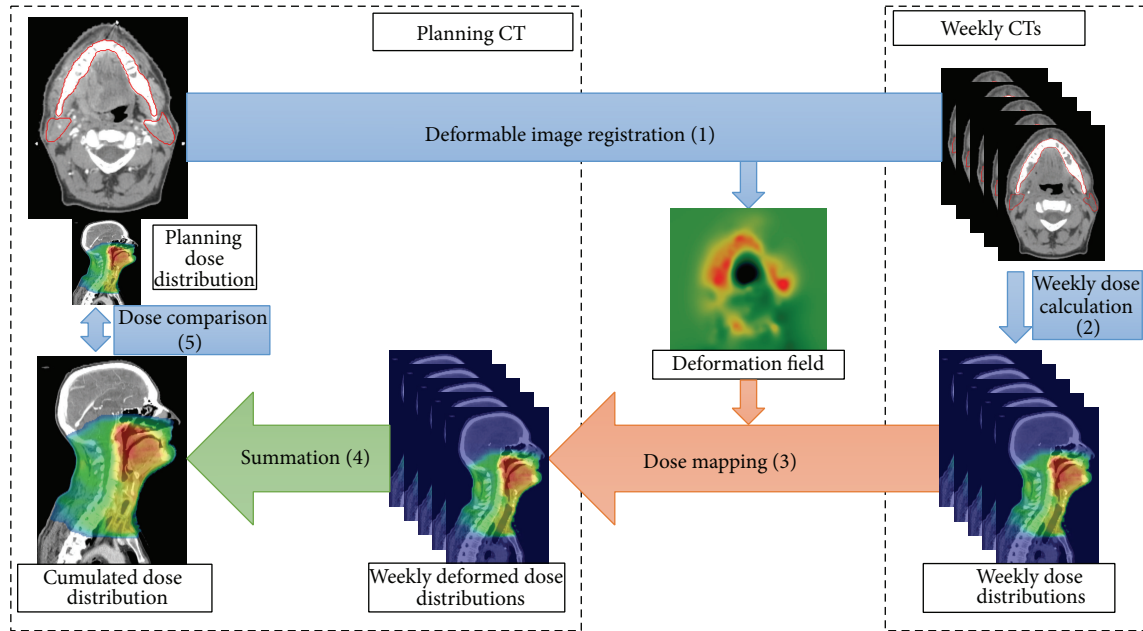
Planning CT

Weekly CTs

Deformable image registration (1)

Planning dose distribution

Deformation field

Weekly dose calculation (2)

Dose comparison (5)

Summation (4)

Dose mapping (3)

Cumulated dose distribution

Weekly deformed dose distributions

Weekly dose distributions